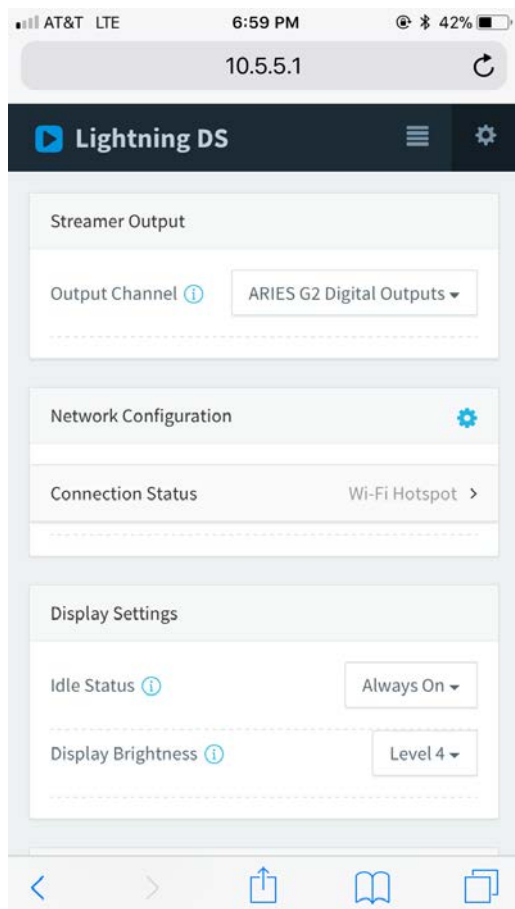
AT&T LTE 6:59 PM 42%

10.5.5.1

Lightning DS

Streamer Output

Output Channel ⓘ ARIES G2 Digital Outputs

Network Configuration

Connection Status Wi-Fi Hotspot >

Display Settings

Idle Status ⓘ Always On

Display Brightness ⓘ Level 4